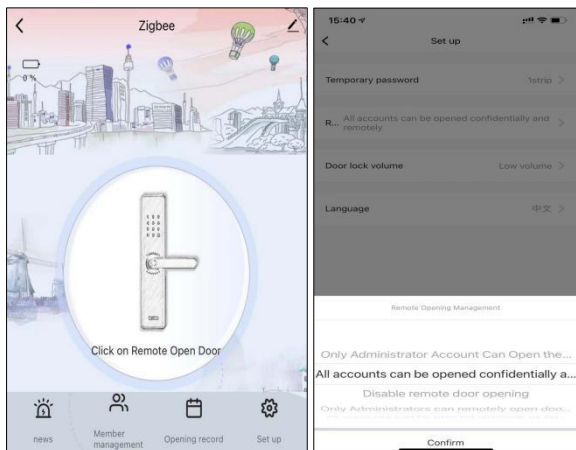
<
Zigbee
0 %

Click on Remote Open Door

news
Member management
Opening record
Set up

15:40
<
Set up

Temporary password
1strip >

R... All accounts can be opened confidentially and remotely >

Door lock volume
Low volume >

Language
中文 >

Remote Opening Management

Only Administrator Account Can Open the...
All accounts can be opened confidentially a...
Disable remote door opening
Only Administrators can remotely open doo...

Confirm